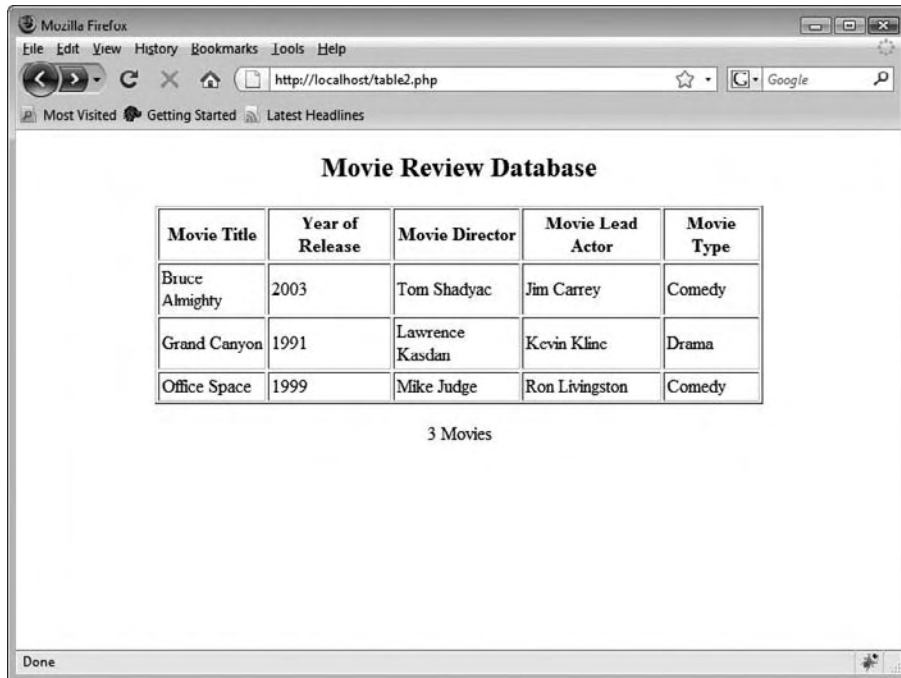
Mozilla Firefox

File Edit View History Bookmarks Tools Help

http://localhost/table2.php

Google

Most Visited Getting Started Latest Headlines

Movie Review Database

| Movie Title | Year of Release | Movie Director | Movie Lead Actor | Movie Type |
|---|---|---|---|---|
| Bruce Almighty | 2003 | Tom Shadyac | Jim Carrey | Comedy |
| Grand Canyon | 1991 | Lawrence Kasdan | Kevin Kline | Drama |
| Office Space | 1999 | Mike Judge | Ron Livingston | Comedy |

3 Movies

Done